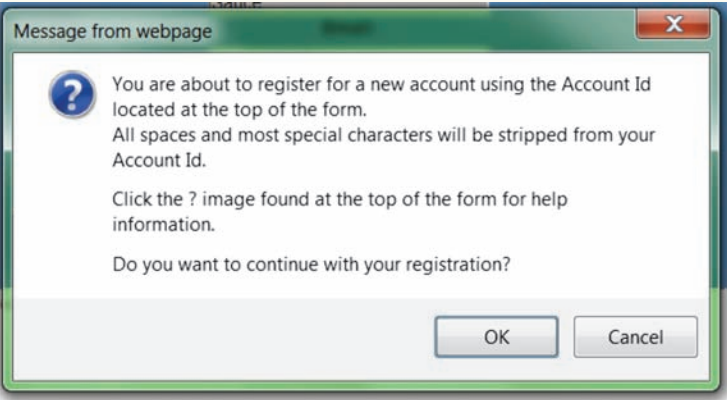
Message from webpage

You are about to register for a new account using the Account Id located at the top of the form.
All spaces and most special characters will be stripped from your Account Id.

Click the ? image found at the top of the form for help information.

Do you want to continue with your registration?

OK

Cancel